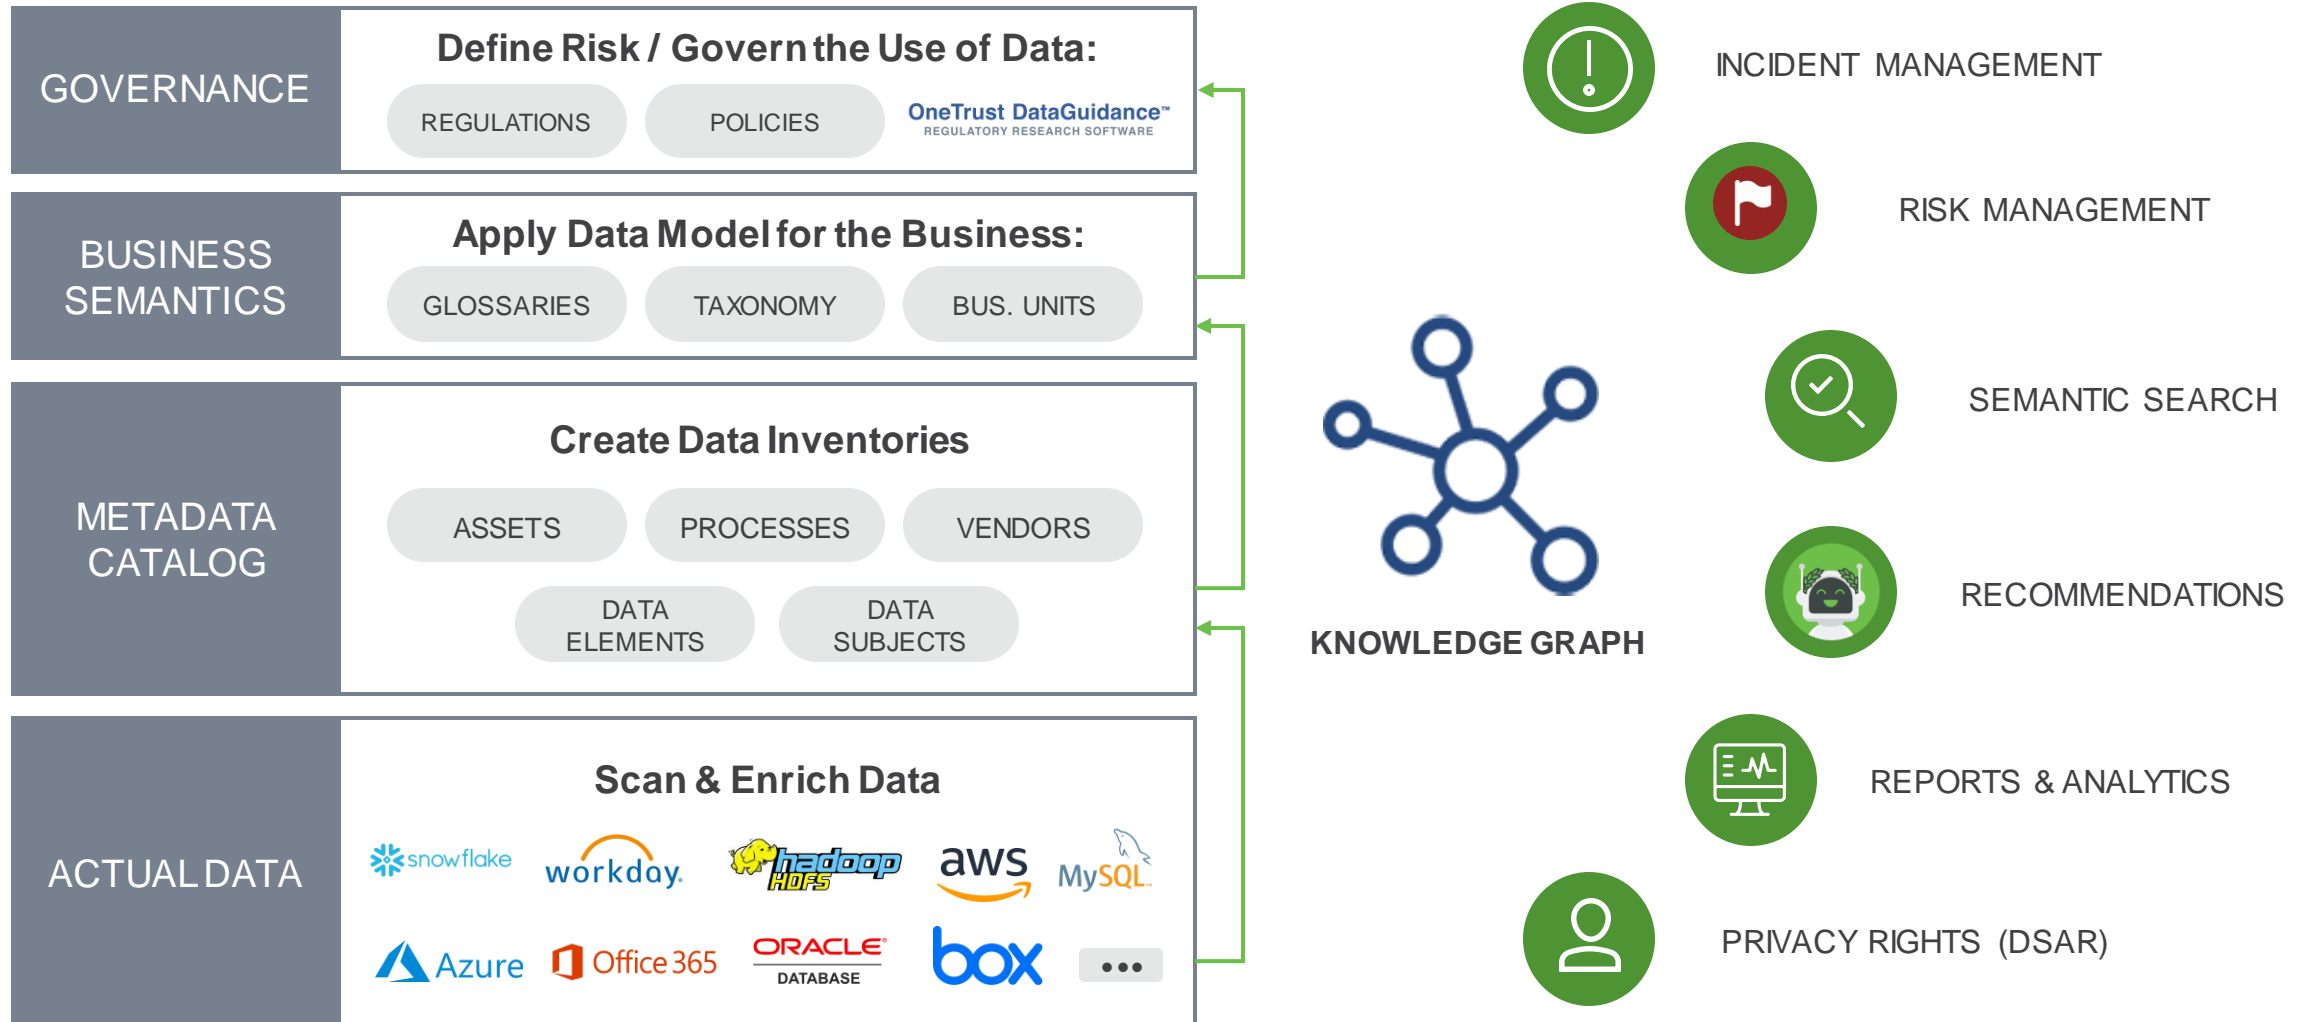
GOVERNANCE

Define Risk / Govern the Use of Data:

REGULATIONS

POLICIES

OneTrust DataGuidance™
REGULATORY RESEARCH SOFTWARE

BUSINESS SEMANTICS

Apply Data Model for the Business:

GLOSSARIES

TAXONOMY

BUS. UNITS

METADATA CATALOG

Create Data Inventories

ASSETS

PROCESSES

VENDORS

DATA ELEMENTS

DATA SUBJECTS

ACTUAL DATA

Scan & Enrich Data

snowflake

workday.

hadoop HDFS

aws

MySQL

Azure

Office 365

ORACLE DATABASE

box

•••

KNOWLEDGE GRAPH

INCIDENT MANAGEMENT

RISK MANAGEMENT

SEMANTIC SEARCH

RECOMMENDATIONS

REPORTS & ANALYTICS

PRIVACY RIGHTS (DSAR)